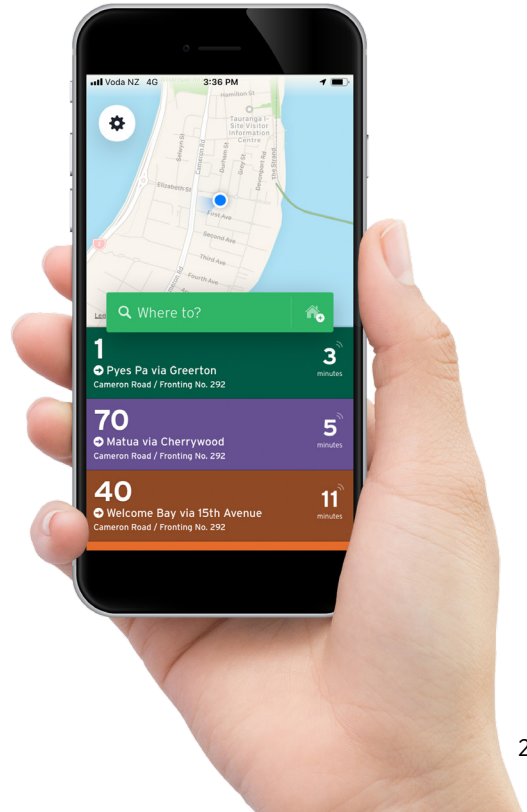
Voda NZ 4G 3:36 PM

Hamilton St
Tauranga i-Site Visitor Information Centre
Selwyn St
Cameron Rd
Durham St
Grey St
Devonport Rd
The Strand
Elizabeth St
First Ave
Second Ave
Third Ave
Fourth Ave

Where to?

1
Pyes Pa via Greerton
Cameron Road / Fronting No. 292
3
minutes

70
Matua via Cherrywood
Cameron Road / Fronting No. 292
5
minutes

40
Welcome Bay via 15th Avenue
Cameron Road / Fronting No. 292
11
minutes

2